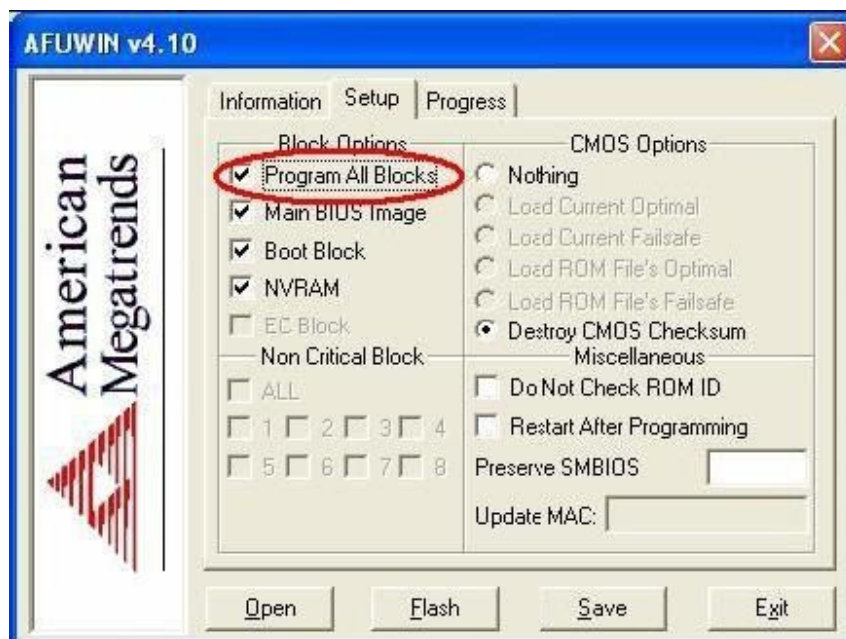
AFUWIN v4.10

American Megatrends

Information | Setup | Progress

Block Options
Program All Blocks
Main BIOS Image
Boot Block
NVRAM
EC Block

Non Critical Block
ALL
1 2 3 4
5 6 7 8

CMOS Options
Nothing
Load Current Optimal
Load Current Failsafe
Load ROM File's Optimal
Load ROM File's Failsafe
Destroy CMOS Checksum

Miscellaneous
Do Not Check ROM ID
Restart After Programming
Preserve SMBIOS
Update MAC:

Open | Flash | Save | Exit